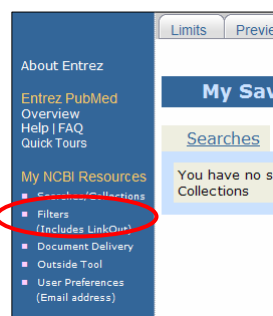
About Entrez

Entrez PubMed
Overview
Help | FAQ
Quick Tours

My NCBI Resources
Searches/Collections
Filters (Includes LinkOut)
Document Delivery
Outside Tool
User Preferences (Email address)

Limits
Previe

My Sav

Searches

You have no s
Collections